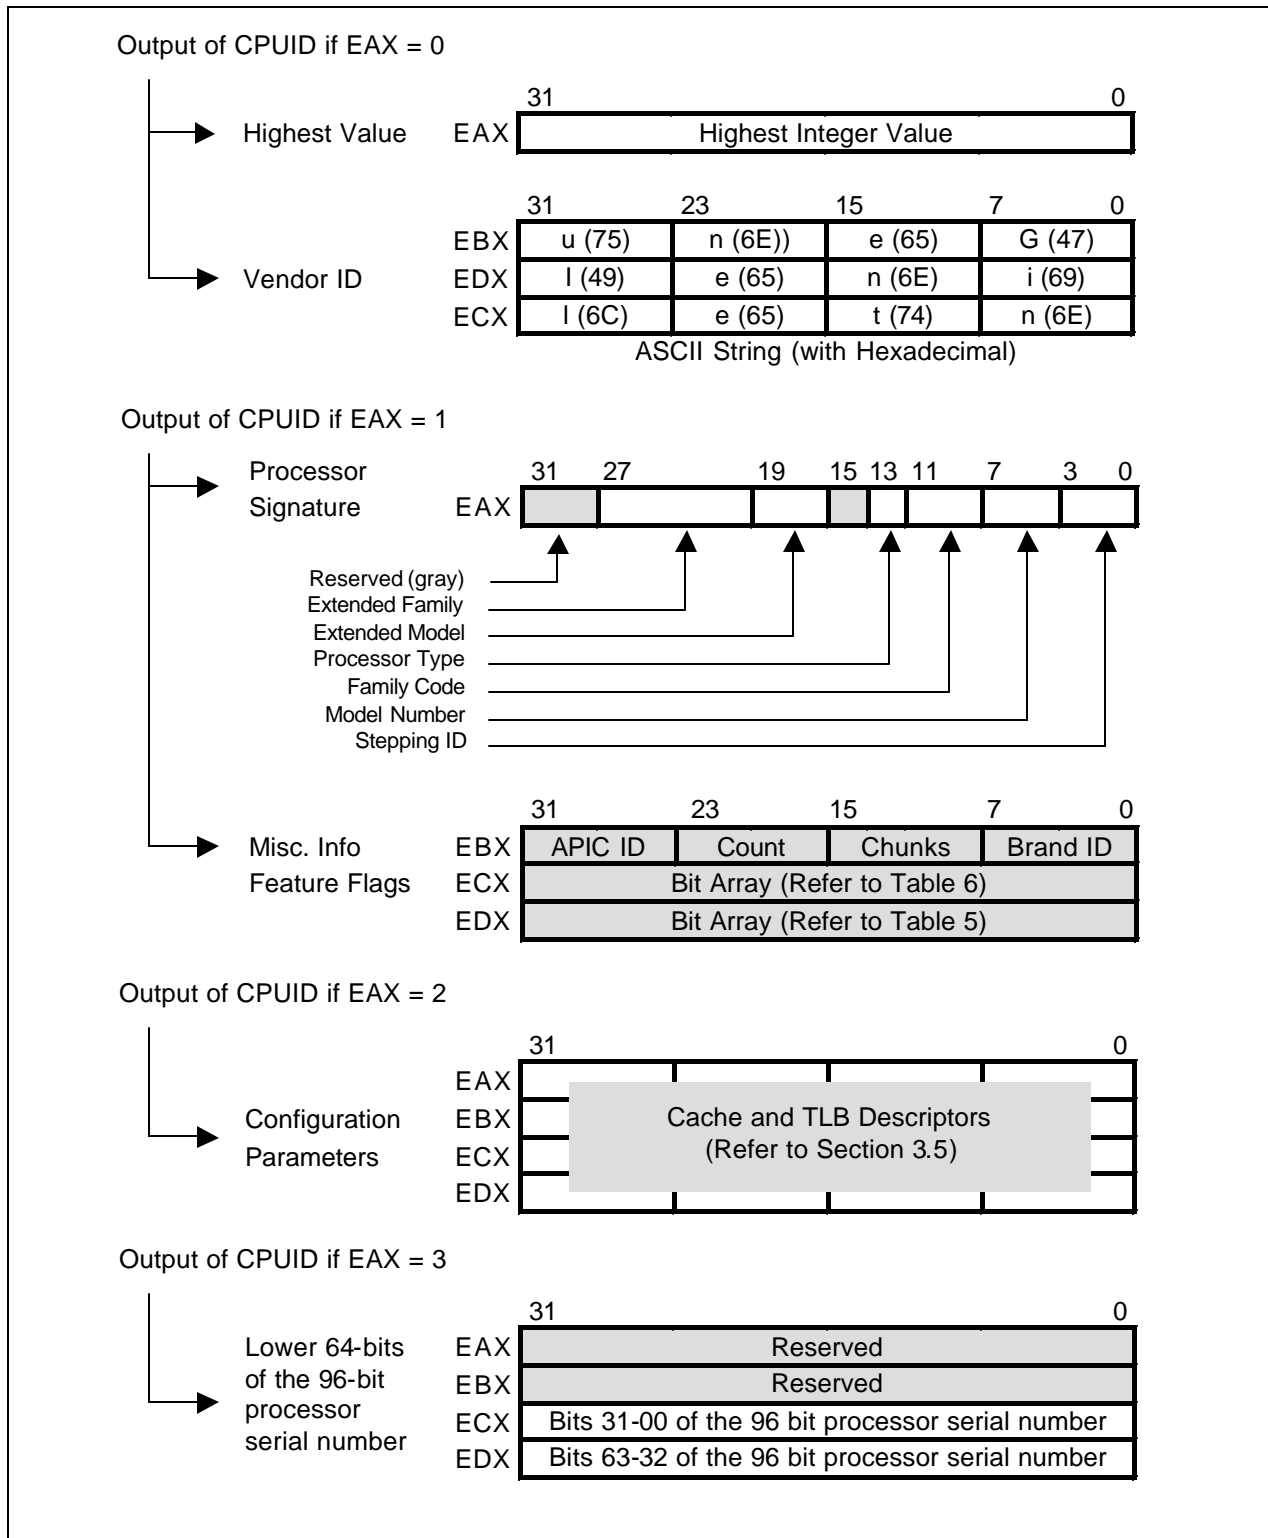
Output of CPUID if EAX = 0

Highest Value

| | 31 | | | 0 |
|---|---|---|---|---|
| EAX | Highest Integer Value | | | |

Vendor ID

| | 31 | 23 | 15 | 7 0 |
|---|---|---|---|---|
| EBX | u (75) | n (6E)) | e (65) | G (47) |
| EDX | I (49) | e (65) | n (6E) | i (69) |
| ECX | l (6C) | e (65) | t (74) | n (6E) |

ASCII String (with Hexadecimal)

Output of CPUID if EAX = 1

Processor Signature EAX

31 27 19 15 13 11 7 3 0

Reserved (gray)
Extended Family
Extended Model
Processor Type
Family Code
Model Number
Stepping ID

Misc. Info
Feature Flags

| | 31 | 23 | 15 | 7 0 |
|---|---|---|---|---|
| EBX | APIC ID | Count | Chunks | Brand ID |
| ECX | Bit Array (Refer to Table 6) | | | |
| EDX | Bit Array (Refer to Table 5) | | | |

Output of CPUID if EAX = 2

31 0

EAX
EBX
ECX
EDX

Configuration Parameters

Cache and TLB Descriptors (Refer to Section 3.5)

Output of CPUID if EAX = 3

Lower 64-bits of the 96-bit processor serial number

| | 31 0 |
|---|---|
| EAX | Reserved |
| EBX | Reserved |
| ECX | Bits 31-00 of the 96 bit processor serial number |
| EDX | Bits 63-32 of the 96 bit processor serial number |